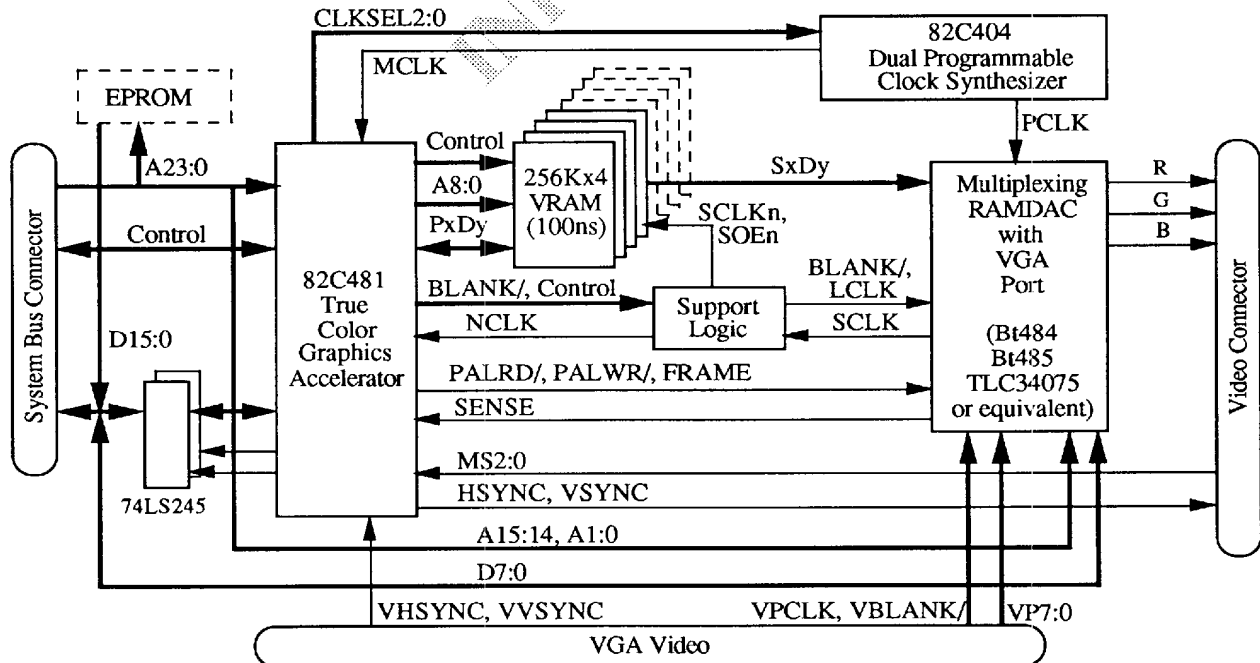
CLKSEL2:0

82C404
Dual Programmable
Clock Synthesizer

MCLK

EPROM

PCLK

A23:0

Control

256Kx4
VRAM
(100ns)

SxDy

A8:0

Multiplexing
RAMDAC
with
VGA
Port

(Bt484
Bt485
TLC34075
or equivalent)

R

G

B

System Bus Connector

Control

PxDy

SCLKn,
SOEn

Video Connector

82C481
True
Color
Graphics
Accelerator

BLANK/, Control

Support
Logic

BLANK/,
LCLK

NCLK

SCLK

D15:0

PALRD/, PALWR/, FRAME

SENSE

MS2:0

HSYNC, VSYNC

74LS245

A15:14, A1:0

D7:0

VHSYNC, VVSYNC

VPCLK, VBLANK/

VP7:0

VGA Video